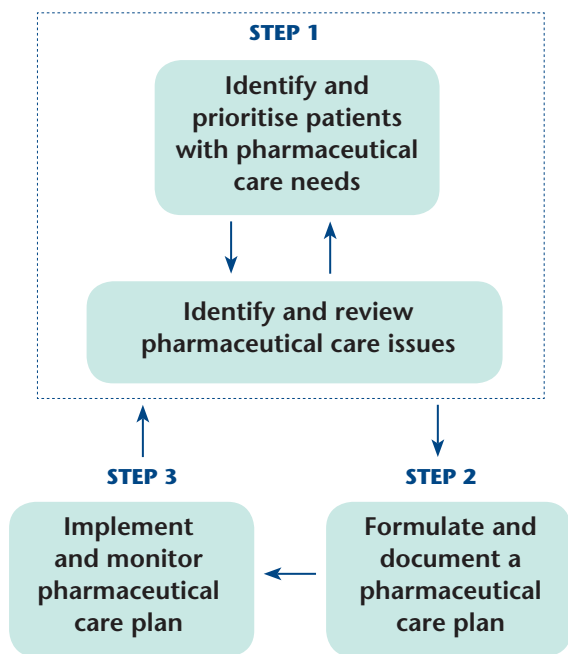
STEP 1

Identify and prioritise patients with pharmaceutical care needs

Identify and review pharmaceutical care issues

STEP 3

STEP 2

Implement and monitor pharmaceutical care plan

Formulate and document a pharmaceutical care plan